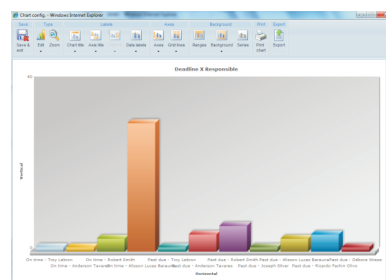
Chart config - Windows Internet Explorer

Save
Type
Labels
Axes
Background
Print
Export

Save & exit
Edit
Zoom
Chart title
Axes title
Data labels
Axes
Grid lines
Ranges
Background
Series
Print chart
Export

Deadline X Responsible

40

0

Vertical

On time - Troy Lebron
On time - Anderson Tavares
On time - Robert Smith
On time - Alisson Lucas Barauna
Past due - Troy Lebron
Past due - Anderson Tavares
Past due - Robert Smith
Past due - Joseph Silver
Past due - Alisson Lucas Barauna
Past due - Ricardo Padre Silva
Past due - Débora Alves

Horizontal